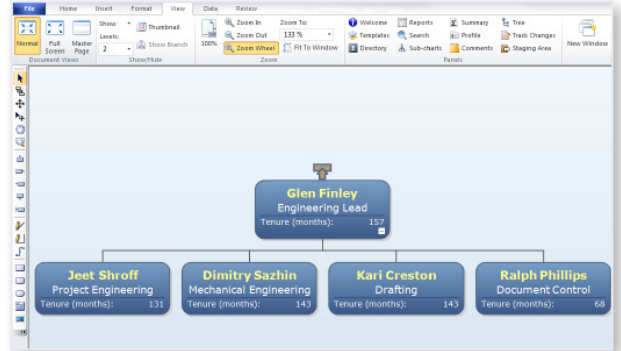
File Home Insert Format View Data Review

Normal Full Screen Master Page
Document Views

Show Levels: 2 Thumbnail Show Branch
Show/Hide

100% Zoom In Zoom Out Zoom Wheel Zoom To: 133 % Fit To Window
Zoom

Welcome Templates Directory Reports Search Sub-charts Summary Profile Comments Tree Track Changes Staging Area
Panels

New Window

Glen Finley
Engineering Lead
Tenure (months): 157

Jeet Shroff
Project Engineering
Tenure (months): 131

Dimitry Sazhin
Mechanical Engineering
Tenure (months): 143

Kari Creston
Drafting
Tenure (months): 143

Ralph Phillips
Document Control
Tenure (months): 68